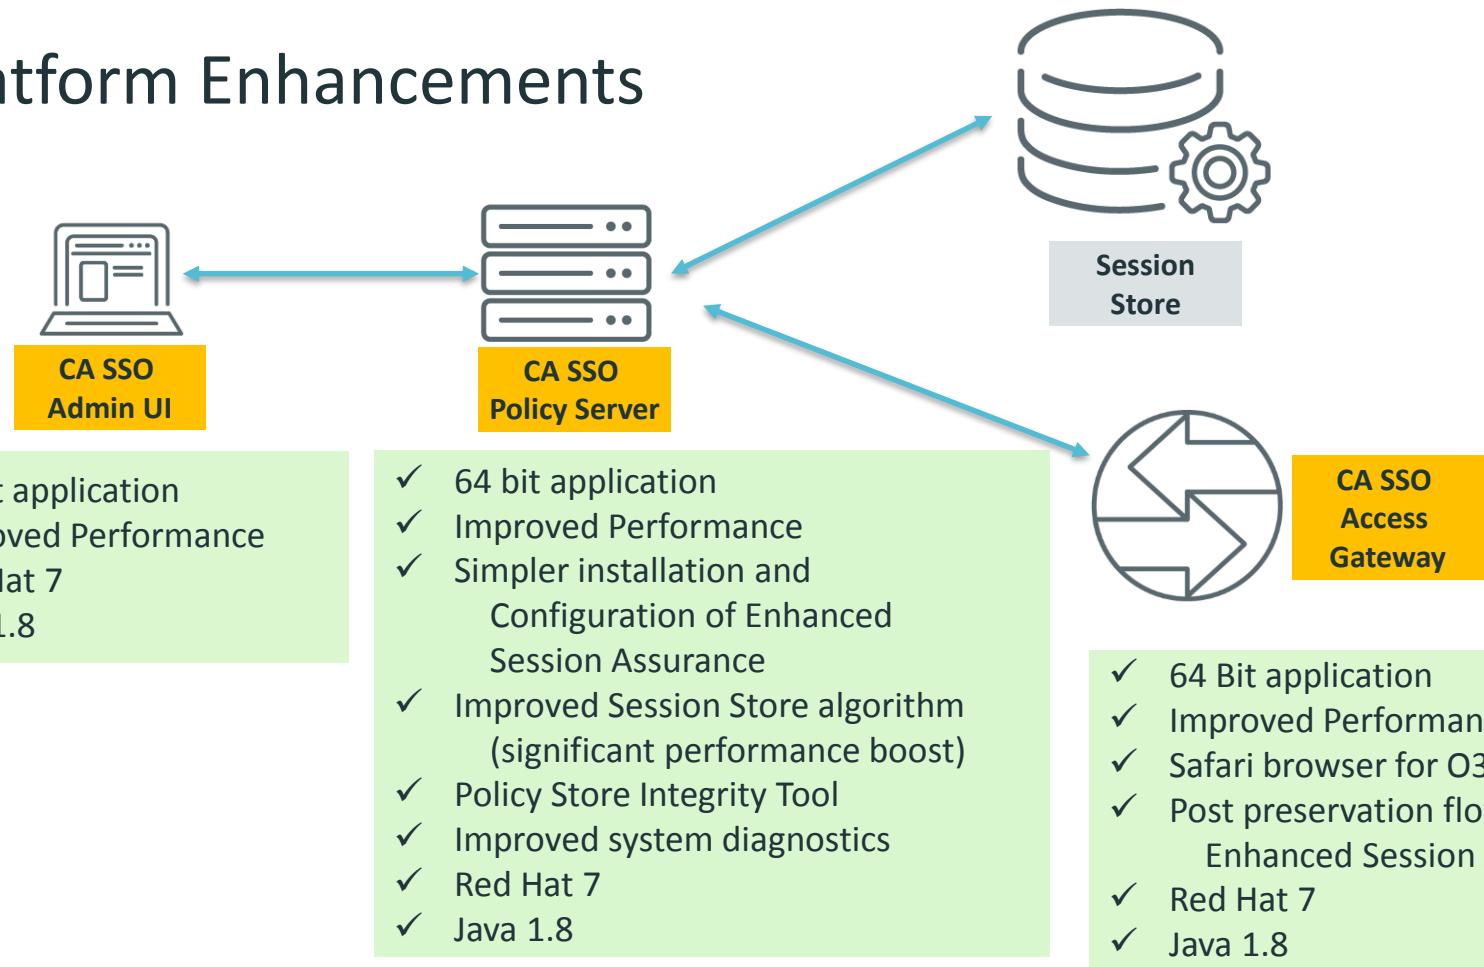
tform Enhancements

Session Store

CA SSO Admin UI

CA SSO Policy Server

t application
oved Performance
lat 7
.8

✓ 64 bit application
✓ Improved Performance
✓ Simpler installation and Configuration of Enhanced Session Assurance
✓ Improved Session Store algorithm (significant performance boost)
✓ Policy Store Integrity Tool
✓ Improved system diagnostics
✓ Red Hat 7
✓ Java 1.8

CA SSO Access Gateway

✓ 64 Bit application
✓ Improved Performan
✓ Safari browser for O
✓ Post preservation flo Enhanced Session
✓ Red Hat 7
✓ Java 1.8